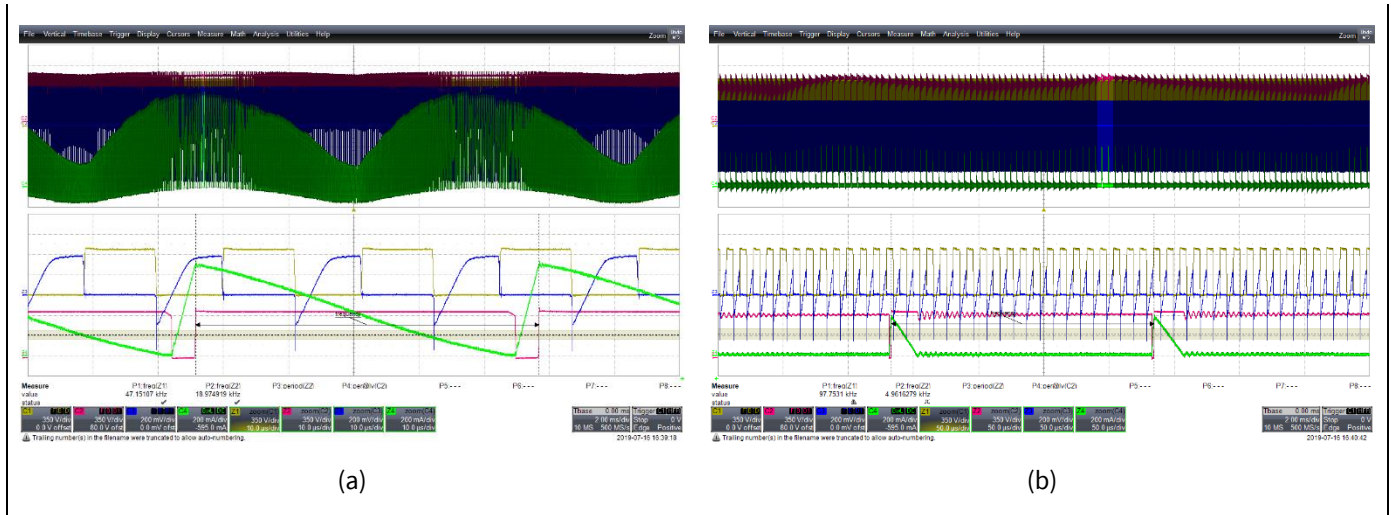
File Vertical Timebase Trigger Display Cursors Measure Math Analysis Utilities Help

Zoom

Measure
value
status

P1:freq(Z1)
47.15187 kHz

P2:freq(Z2)
18.974919 kHz

P3:period(Z2)

P4:per@lv(C2)

P5 - - -

P6 - - -

P7 - - -

P8 - - -

C1
350 V/div
0.0 V offset

C2
350 V/div
80.0 V offset

C3
200 mV/div
0.0 mV offset

C4
200 mA/div
-595.0 mA

Z1
zoom(C1)
350 V/div
10.0 μs/div

Z2
zoom(C2)
350 V/div
10.0 μs/div

Z3
zoom(C3)
200 mV/div
10.0 μs/div

Z4
zoom(C4)
200 mA/div
10.0 μs/div

Tbase 0.00 ms
2.00 ms/div
10 MS 500 MS/s

Trigger
Stop 0 V
Edge Positive

Trailing number(s) in the filename were truncated to allow auto-numbering.

2019-07-16 15:39:18

(a)

File Vertical Timebase Trigger Display Cursors Measure Math Analysis Utilities Help

Zoom

Measure
value
status

P1:freq(Z1)
97.7531 kHz

P2:freq(Z2)
4.9615279 kHz

P3:period(Z2)

P4:per@lv(C2)

P5 - - -

P6 - - -

P7 - - -

P8 - - -

C1
350 V/div
0.0 V offset

C2
350 V/div
80.0 V offset

C3
200 mV/div
0.0 mV offset

C4
200 mA/div
-595.0 mA

Z1
zoom(C1)
350 V/div
50.0 μs/div

Z2
zoom(C2)
350 V/div
50.0 μs/div

Z3
zoom(C3)
200 mV/div
50.0 μs/div

Z4
zoom(C4)
200 mA/div
50.0 μs/div

Tbase 0.00 ms
2.00 ms/div
10 MS 500 MS/s

Trigger
Stop 0 V
Edge Positive

Trailing number(s) in the filename were truncated to allow auto-numbering.

2019-07-16 15:40:42

(b)